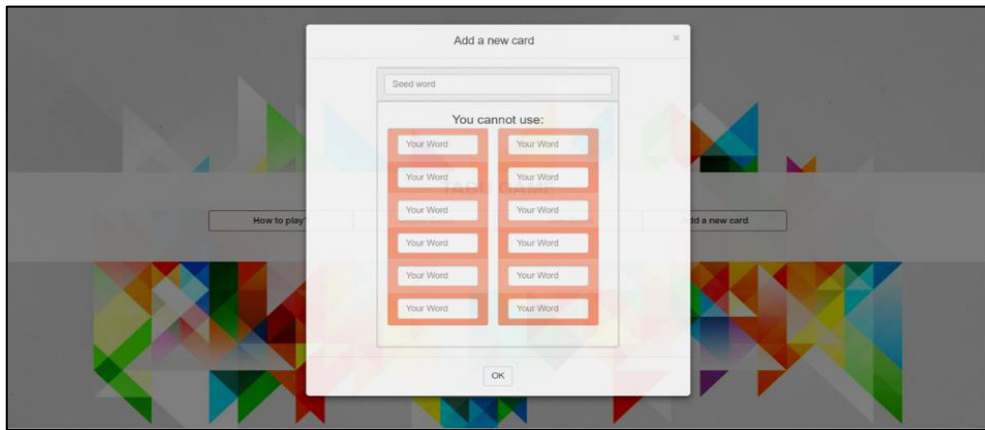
Add a new card

×

Seed word

You cannot use:

| Your Word | Your Word |
|---|---|
| Your Word | Your Word |
| Your Word | Your Word |
| Your Word | Your Word |
| Your Word | Your Word |
| Your Word | Your Word |

OK

How to play?

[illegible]dd a new card